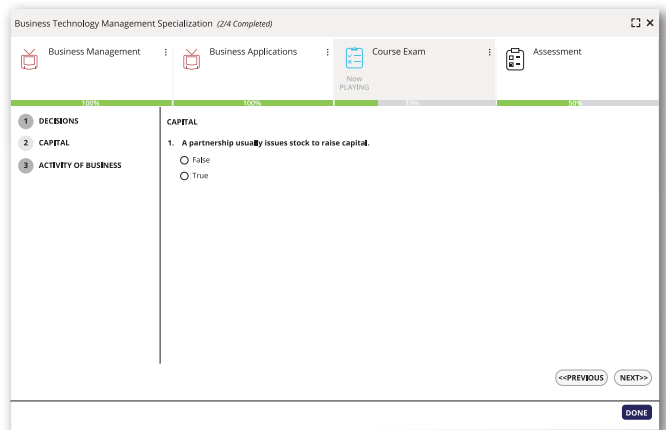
Business Technology Management Specialization (2/4 Completed)

Business Management

Business Applications

Course Exam
Now PLAYING

Assessment

100%

100%

33%

50%

1 DECISIONS
2 CAPITAL
3 ACTIVITY OF BUSINESS

CAPITAL

1. A partnership usually issues stock to raise capital.
False
True

<<PREVIOUS NEXT>>

DONE